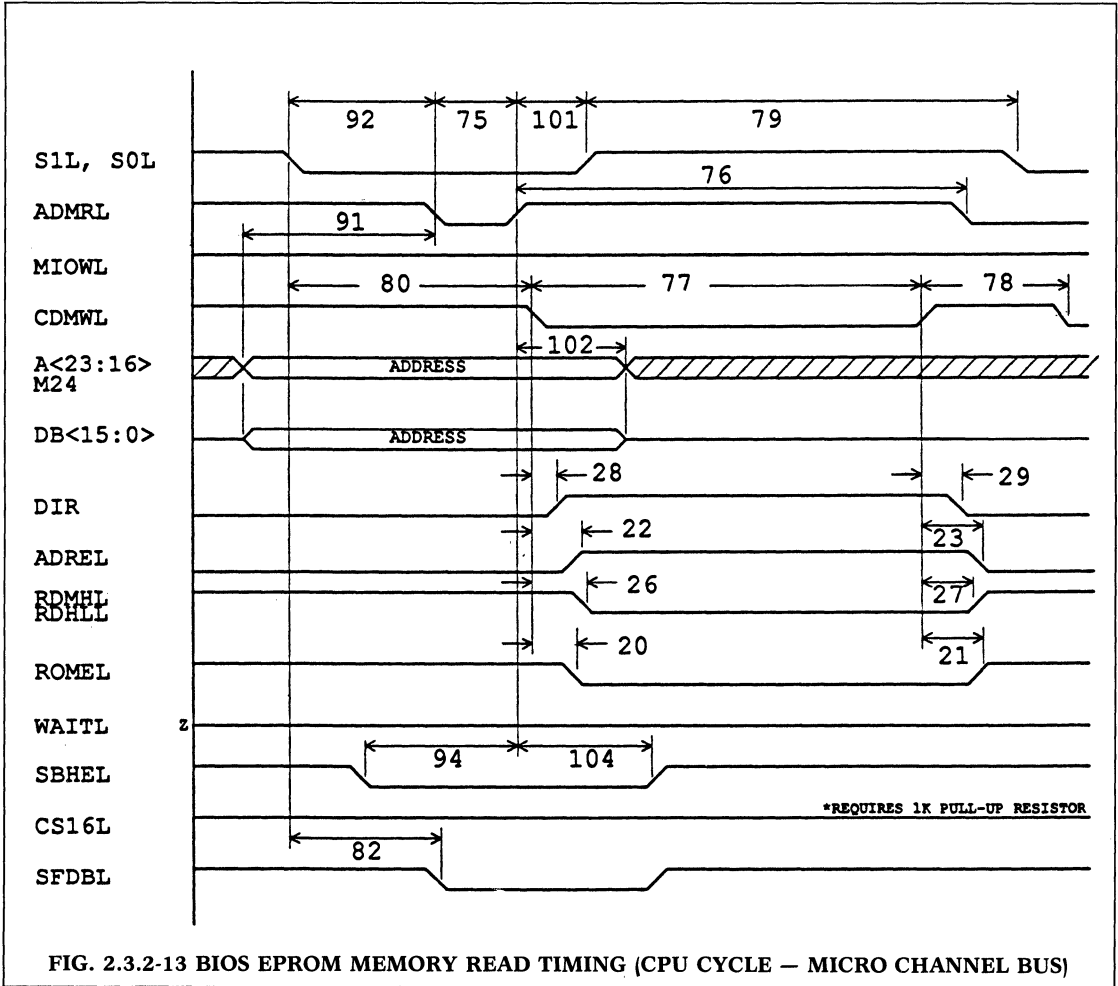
92
75
101
79
S1L, S0L
76
ADMRL
91
MIOWL
80
77
78
CDMWL
102
A<23:16>
M24
ADDRESS
DB<15:0>
ADDRESS
28
29
DIR
22
23
ADREL
RDMHL
RDHLL
26
27
20
21
ROMEL
z
WAITL
94
104
SBHEL
*REQUIRES 1K PULL-UP RESISTOR
CS16L
82
SFDBL

FIG. 2.3.2-13 BIOS EPROM MEMORY READ TIMING (CPU CYCLE — MICRO CHANNEL BUS)